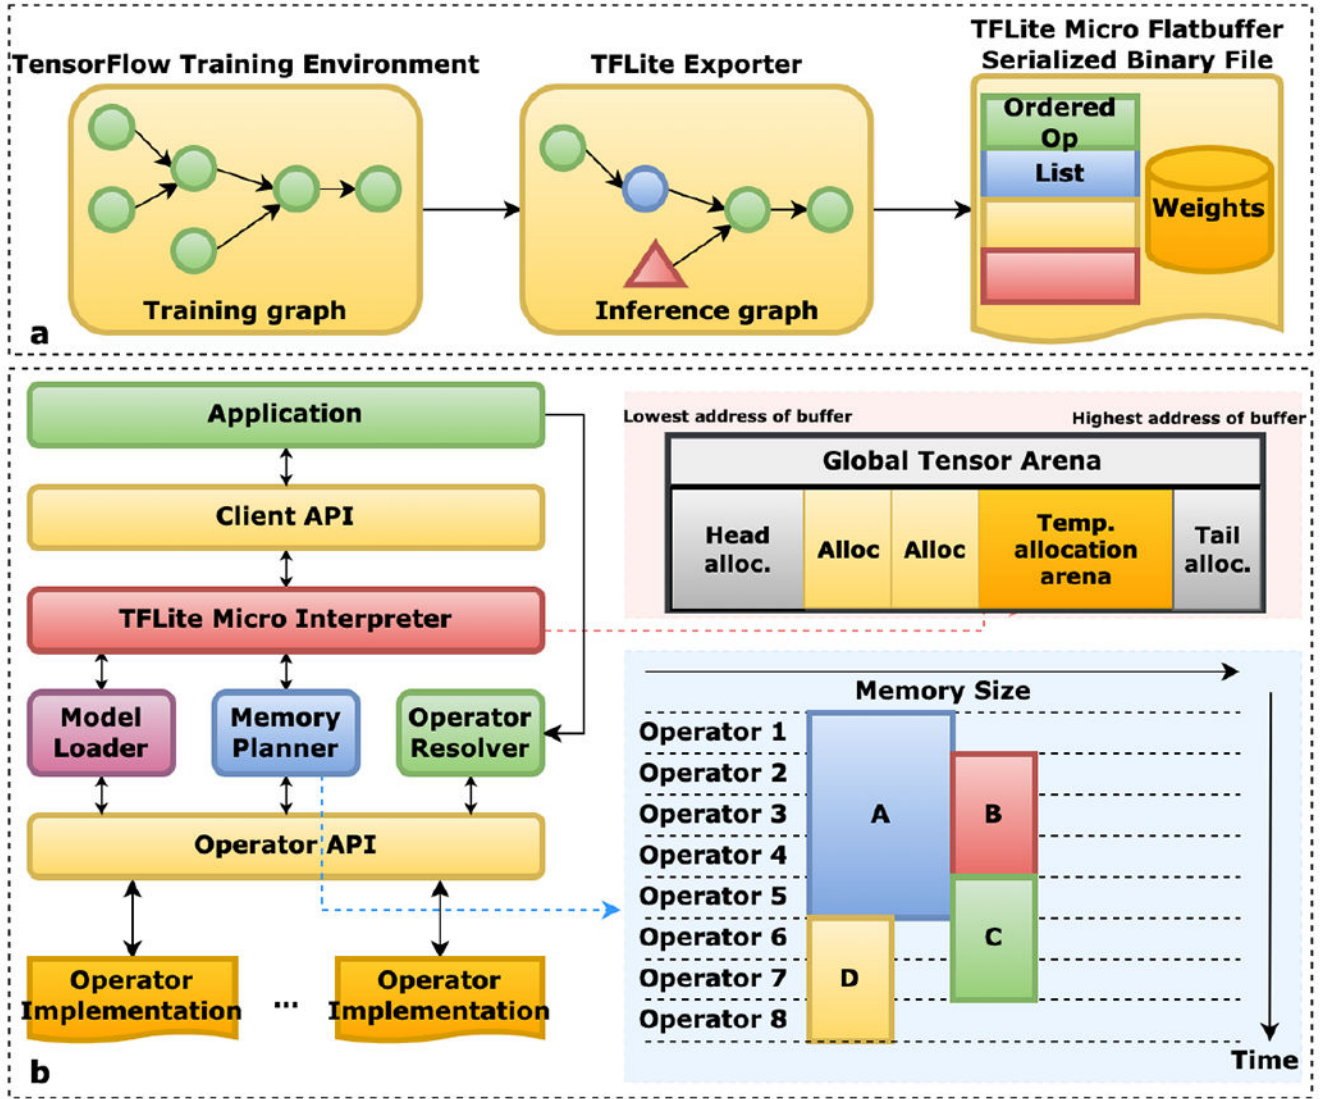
TensorFlow Training Environment

Training graph

TFLite Exporter

Inference graph

TFLite Micro Flatbuffer Serialized Binary File

Ordered Op List

Weights

a

Application

Client API

TFLite Micro Interpreter

Model Loader

Memory Planner

Operator Resolver

Operator API

Operator Implementation

...

Operator Implementation

Lowest address of buffer

Highest address of buffer

Global Tensor Arena

| Head alloc. | Alloc | Alloc | Temp. allocation arena | Tail alloc. |
|---|---|---|---|---|

Memory Size

Operator 1
Operator 2
Operator 3
Operator 4
Operator 5
Operator 6
Operator 7
Operator 8

A

B

C

D

Time

b